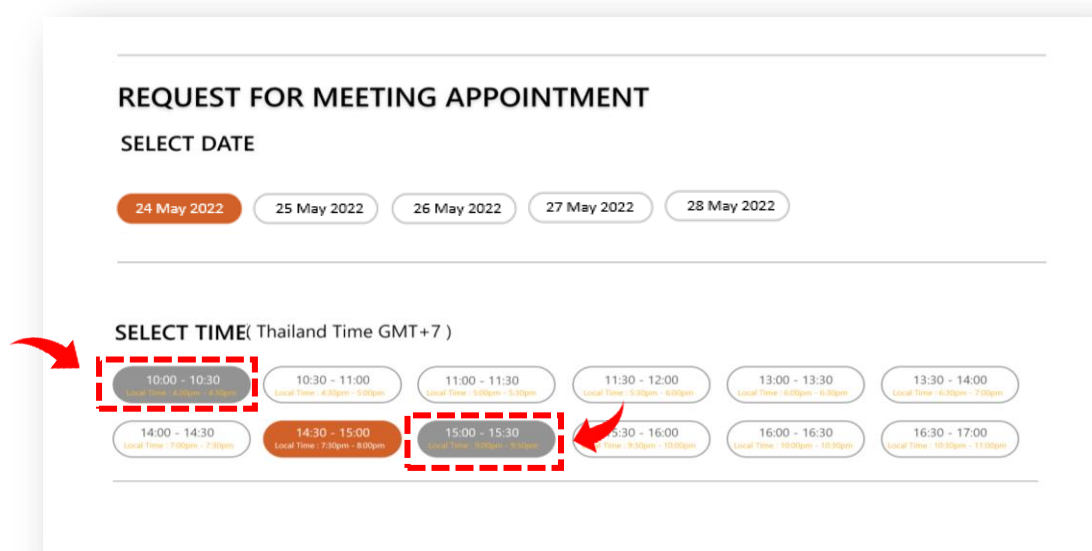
REQUEST FOR MEETING APPOINTMENT

SELECT DATE

24 May 2022 25 May 2022 26 May 2022 27 May 2022 28 May 2022

SELECT TIME( Thailand Time GMT+7 )

10:00 - 10:30
Local Time : 4:00pm - 4:30pm

10:30 - 11:00
Local Time : 4:30pm - 5:00pm

11:00 - 11:30
Local Time : 5:00pm - 5:30pm

11:30 - 12:00
Local Time : 5:30pm - 6:00pm

13:00 - 13:30
Local Time : 6:00pm - 6:30pm

13:30 - 14:00
Local Time : 6:30pm - 7:00pm

14:00 - 14:30
Local Time : 7:00pm - 7:30pm

14:30 - 15:00
Local Time : 7:30pm - 8:00pm

15:00 - 15:30
Local Time : 9:00pm - 9:30pm

15:30 - 16:00
Local Time : 9:30pm - 10:00pm

16:00 - 16:30
Local Time : 10:00pm - 10:30pm

16:30 - 17:00
Local Time : 10:30pm - 11:00pm